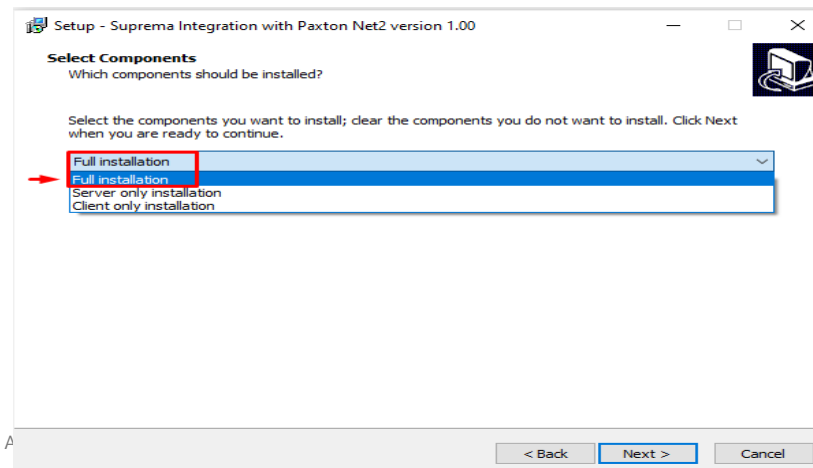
Setup - Suprema Integration with Paxton Net2 version 1.00

Select Components
Which components should be installed?

Select the components you want to install; clear the components you do not want to install. Click Next when you are ready to continue.

Full installation
Full installation
Server only installation
Client only installation

A

< Back
Next >
Cancel